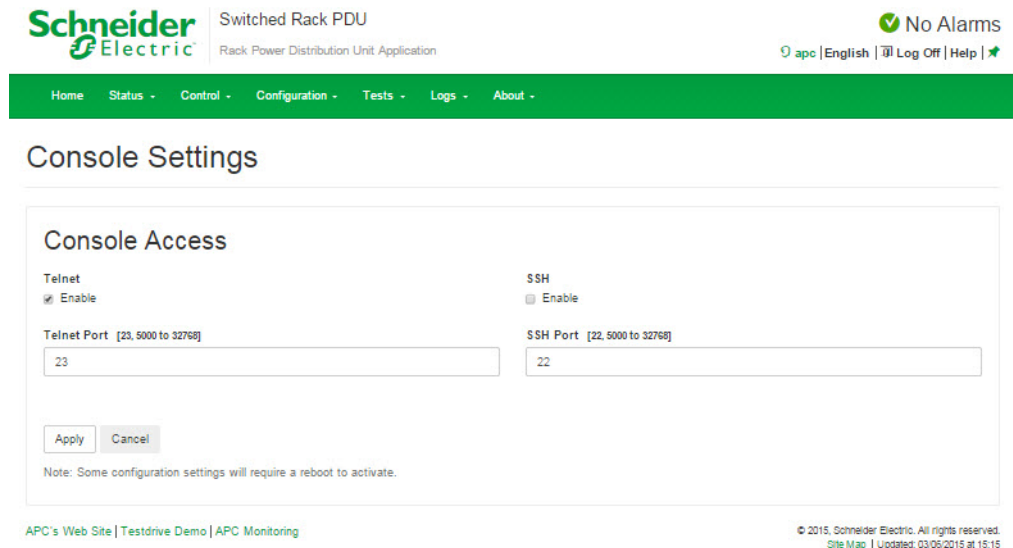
Schneider Electric

Switched Rack PDU
Rack Power Distribution Unit Application

No Alarms

apc | English | Log Off | Help |

Home Status Control Configuration Tests Logs About

Console Settings

Console Access

Telnet
Enable

SSH
Enable

Telnet Port [23, 5000 to 32768]
23

SSH Port [22, 5000 to 32768]
22

Apply Cancel

Note: Some configuration settings will require a reboot to activate.

APC's Web Site | Testdrive Demo | APC Monitoring

© 2015, Schneider Electric. All rights reserved.
Site Map | Updated: 03/06/2015 at 15:15